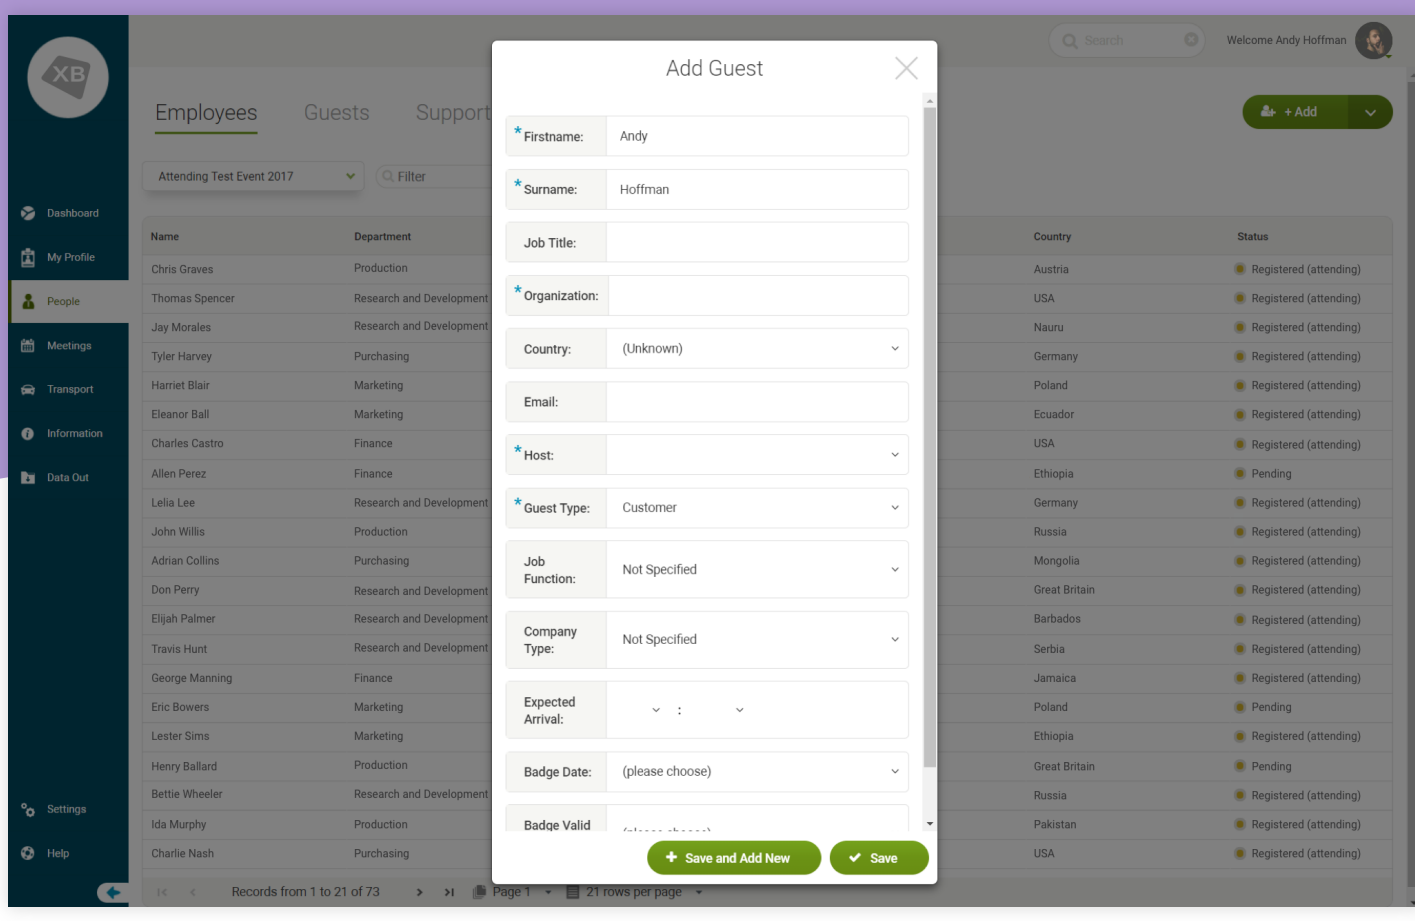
XB

Dashboard
My Profile
People
Meetings
Transport
Information
Data Out
Settings
Help

Employees Guests Support

Attending Test Event 2017
Filter

Search
Welcome Andy Hoffman
+ Add

| Name | Department | Country | Status |
|---|---|---|---|
| Chris Graves | Production | Austria | Registered (attending) |
| Thomas Spencer | Research and Development | USA | Registered (attending) |
| Jay Morales | Research and Development | Nauru | Registered (attending) |
| Tyler Harvey | Purchasing | Germany | Registered (attending) |
| Harriet Blair | Marketing | Poland | Registered (attending) |
| Eleanor Ball | Marketing | Ecuador | Registered (attending) |
| Charles Castro | Finance | USA | Registered (attending) |
| Allen Perez | Finance | Ethiopia | Pending |
| Lelia Lee | Research and Development | Germany | Registered (attending) |
| John Willis | Production | Russia | Registered (attending) |
| Adrian Collins | Purchasing | Mongolia | Registered (attending) |
| Don Perry | Research and Development | Great Britain | Registered (attending) |
| Elijah Palmer | Research and Development | Barbados | Registered (attending) |
| Travis Hunt | Research and Development | Serbia | Registered (attending) |
| George Manning | Finance | Jamaica | Registered (attending) |
| Eric Bowers | Marketing | Poland | Pending |
| Lester Sims | Marketing | Ethiopia | Registered (attending) |
| Henry Ballard | Production | Great Britain | Pending |
| Bettie Wheeler | Research and Development | Russia | Registered (attending) |
| Ida Murphy | Production | Pakistan | Registered (attending) |
| Charlie Nash | Purchasing | USA | Registered (attending) |

Records from 1 to 21 of 73 Page 1 21 rows per page

Add Guest

*Firstname: Andy
*Surname: Hoffman
Job Title:
*Organization:
Country: (Unknown)
Email:
*Host:
*Guest Type: Customer
Job Function: Not Specified
Company Type: Not Specified
Expected Arrival: :
Badge Date: (please choose)
Badge Valid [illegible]

Save and Add New
Save